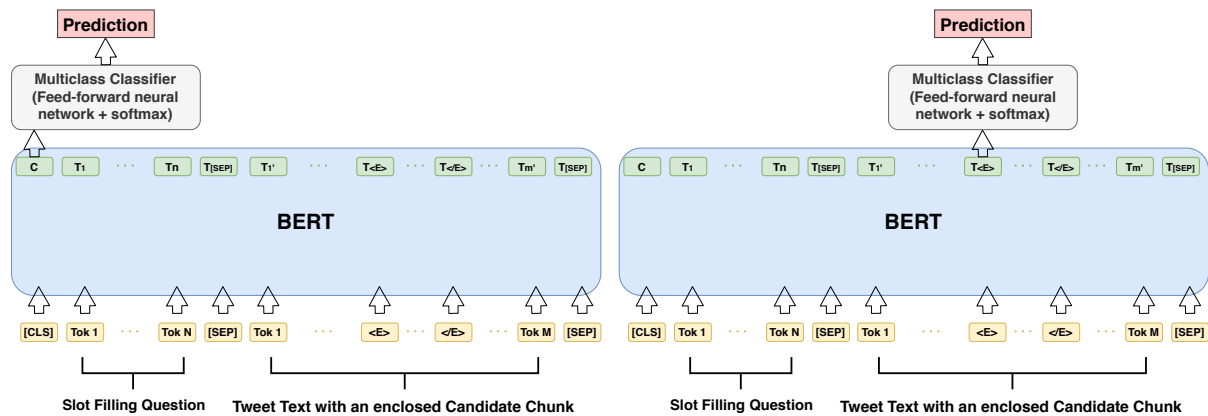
Prediction

Multiclass Classifier (Feed-forward neural network + softmax)

C $T_1$ · · · $T_n$ $T_{[SEP]}$ $T_{1'}$ · · · $T_{<E>}$ · · · $T_{</E>}$ · · · $T_{m'}$ $T_{[SEP]}$

BERT

[CLS] Tok 1 · · · Tok N [SEP] Tok 1 · · · <E> · · · </E> · · · Tok M [SEP]

Slot Filling Question

Tweet Text with an enclosed Candidate Chunk

Prediction

Multiclass Classifier (Feed-forward neural network + softmax)

C $T_1$ · · · $T_n$ $T_{[SEP]}$ $T_{1'}$ · · · $T_{<E>}$ · · · $T_{</E>}$ · · · $T_{m'}$ $T_{[SEP]}$

BERT

[CLS] Tok 1 · · · Tok N [SEP] Tok 1 · · · <E> · · · </E> · · · Tok M [SEP]

Slot Filling Question

Tweet Text with an enclosed Candidate Chunk